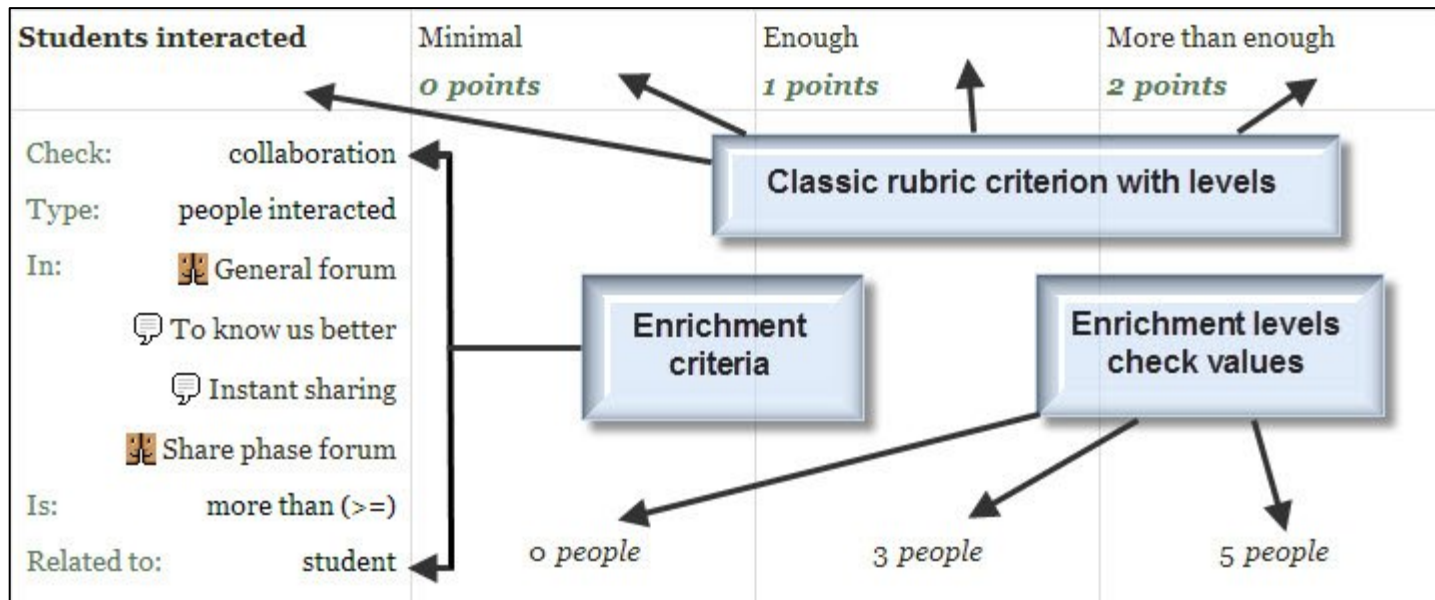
| Students interacted | Minimal<br>*0 points* | Enough<br>*1 points* | More than enough<br>*2 points* |
|---|---|---|---|
| Check: collaboration<br>Type: people interacted<br>In: General forum<br>To know us better<br>Instant sharing<br>Share phase forum<br>Is: more than (>=)<br>Related to: student | 0 *people* | 3 *people* | 5 *people* |

Classic rubric criterion with levels

Enrichment criteria

Enrichment levels check values